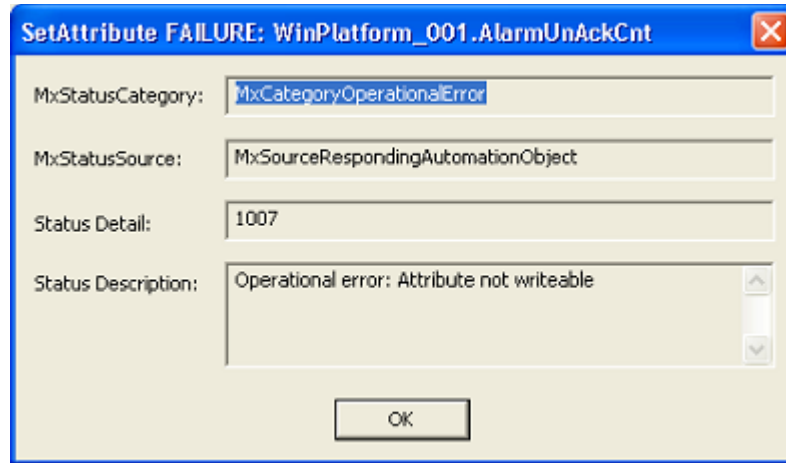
SetAttribute FAILURE: WinPlatform_001.AlarmUnAckCnt

MxStatusCategory: MxCategoryOperationalError

MxStatusSource: MxSourceRespondingAutomationObject

Status Detail: 1007

Status Description: Operational error: Attribute not writeable

OK